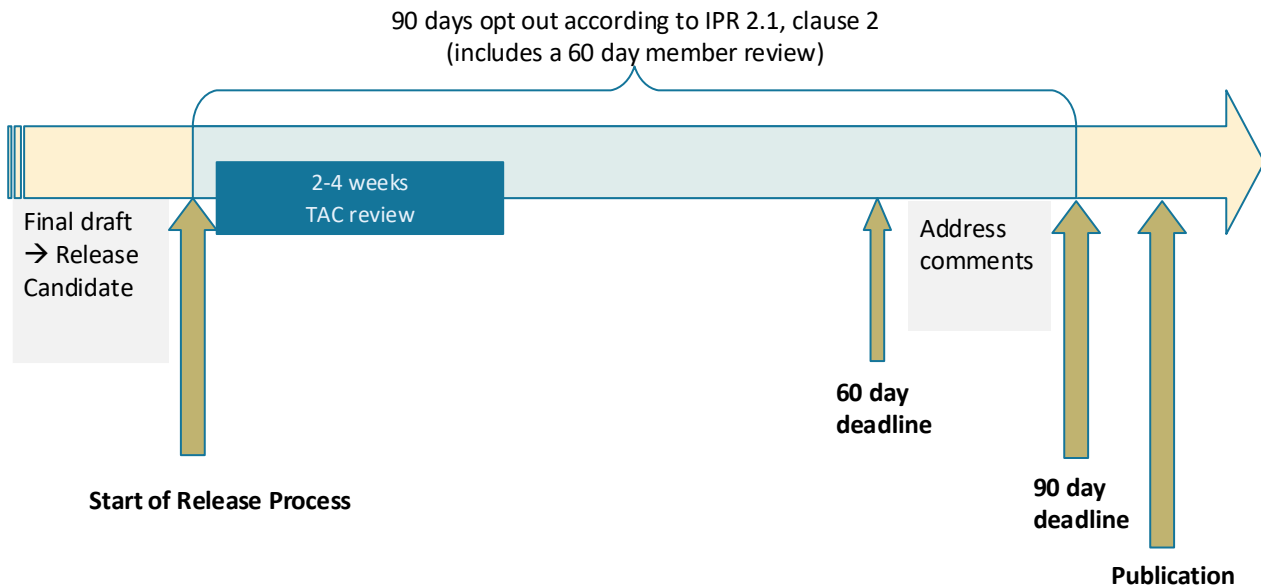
90 days opt out according to IPR 2.1, clause 2
(includes a 60 day member review)

Final draft
→ Release Candidate

2-4 weeks
TAC review

Address comments

60 day deadline

Start of Release Process

90 day deadline

Publication